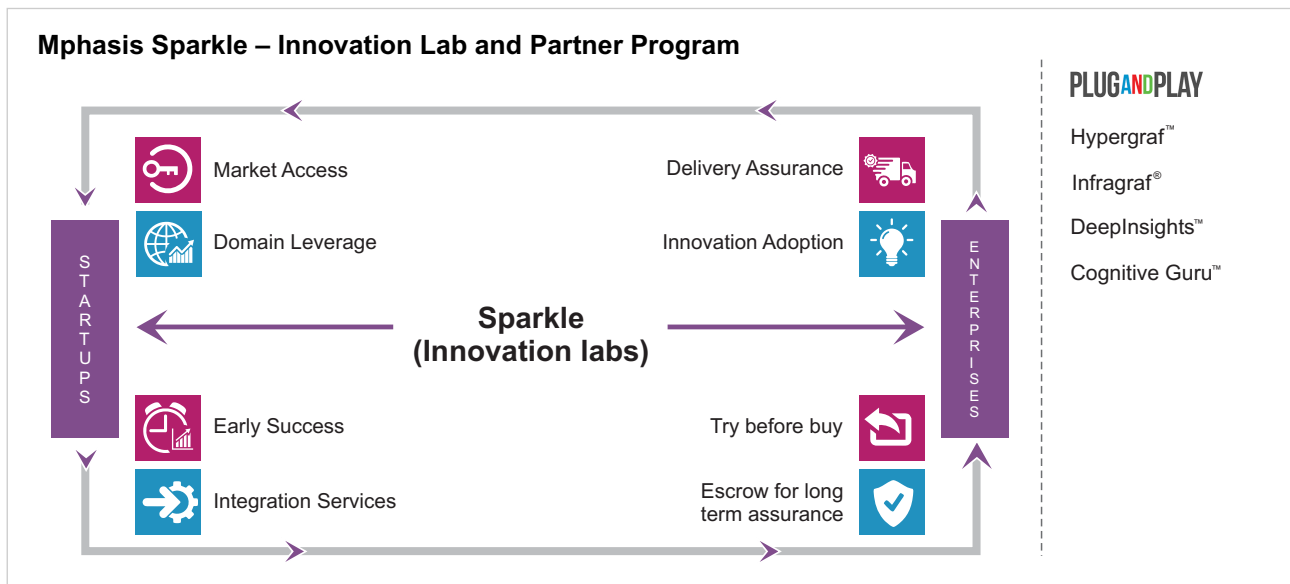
Mphasis Sparkle – Innovation Lab and Partner Program

Market Access

Domain Leverage

Delivery Assurance

Innovation Adoption

STARTUPS

Sparkle (Innovation labs)

ENTERPRISES

Early Success

Integration Services

Try before buy

Escrow for long term assurance

PLUGANDPLAY

Hypergraf™

Infragraf®

DeepInsights™

Cognitive Guru™